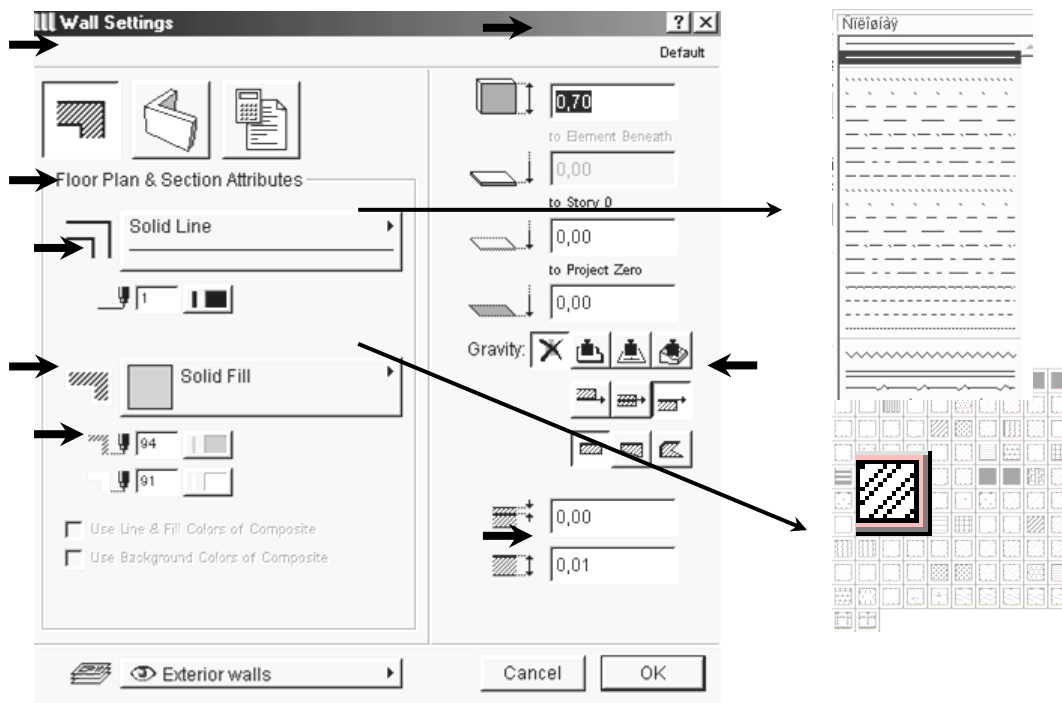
Wall Settings

? X

Default

Floor Plan & Section Attributes

Solid Line

1

Solid Fill

94

91

Use Line & Fill Colors of Composite

Use Background Colors of Composite

0,70

to Element Beneath

0,00

to Story 0

0,00

to Project Zero

0,00

Gravity:

0,00

0,01

Exterior walls

Cancel

OK

Nïëîøíàÿ